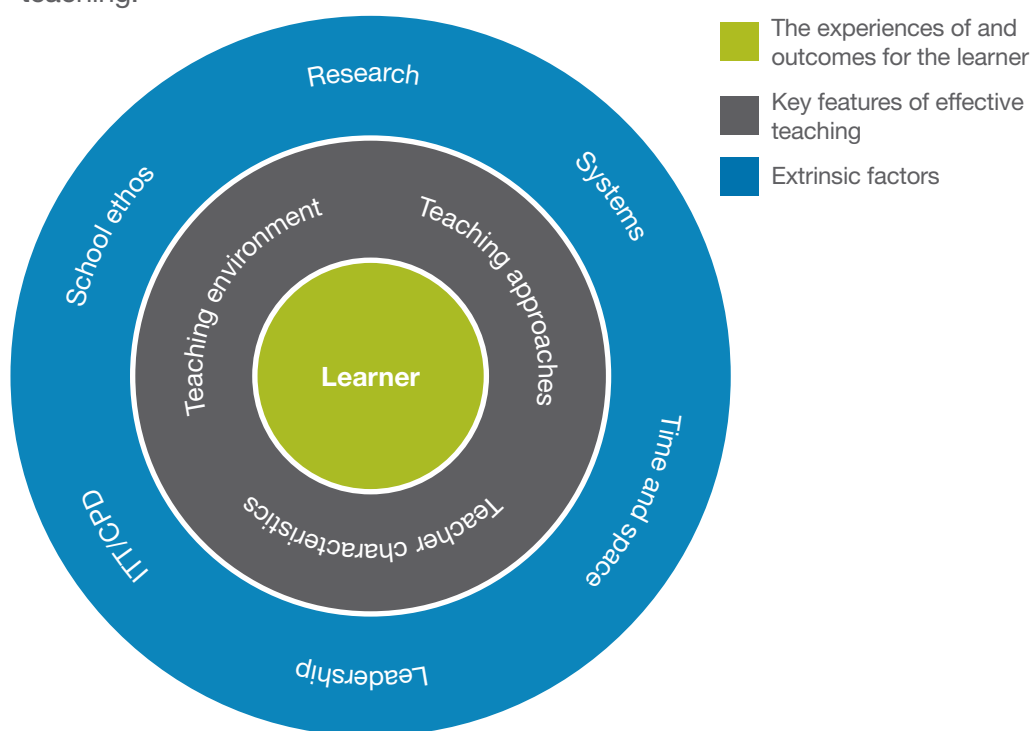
teaching.

Research

Systems

Time and space

Leadership

ITT/CPD

School ethos

Teaching environment

Teaching approaches

Teacher characteristics

Learner

The experiences of and outcomes for the learner

Key features of effective teaching

Extrinsic factors